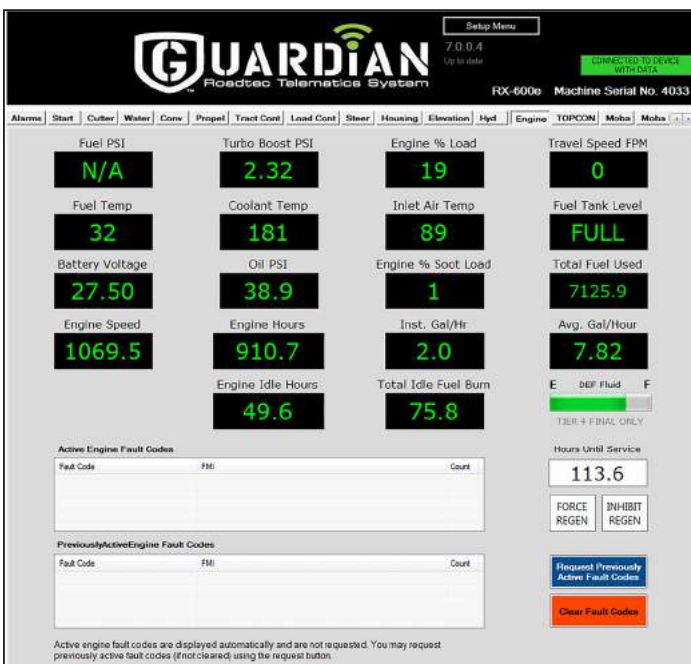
GUARDIAN
Roadtec Telematics System

Setup Menu
7.0.0.4
Up to date

CONNECTED TO DEVICE WITH DATA

RX-600e Machine Serial No. 4033

Alarms | Start | Cutter | Water | Conv | Propel | Tract Cont | Load Cont | Steer | Housing | Elevation | Hyd | Engine | TOPCON | Moba | Moba

Fuel PSI
N/A

Turbo Boost PSI
2.32

Engine % Load
19

Travel Speed FPM
0

Fuel Temp
32

Coolant Temp
181

Inlet Air Temp
89

Fuel Tank Level
FULL

Battery Voltage
27.50

Oil PSI
38.9

Engine % Soot Load
1

Total Fuel Used
7125.9

Engine Speed
1069.5

Engine Hours
910.7

Inst. Gal/Hr
2.0

Avg. Gal/Hour
7.82

Engine Idle Hours
49.6

Total Idle Fuel Burn
75.8

E DEF Fluid F
TIER 4 FINAL ONLY

Active Engine Fault Codes
| Fault Code | FMI | Count |
|---|---|---|

Hours Until Service
113.6

FORCE REGEN
INHIBIT REGEN

PreviouslyActiveEngine Fault Codes
| Fault Code | FMI | Count |
|---|---|---|

Request Previously Active Fault Codes

Clear Fault Codes

Active engine fault codes are displayed automatically and are not requested. You may request previously active fault codes (if not cleared) using the request button.